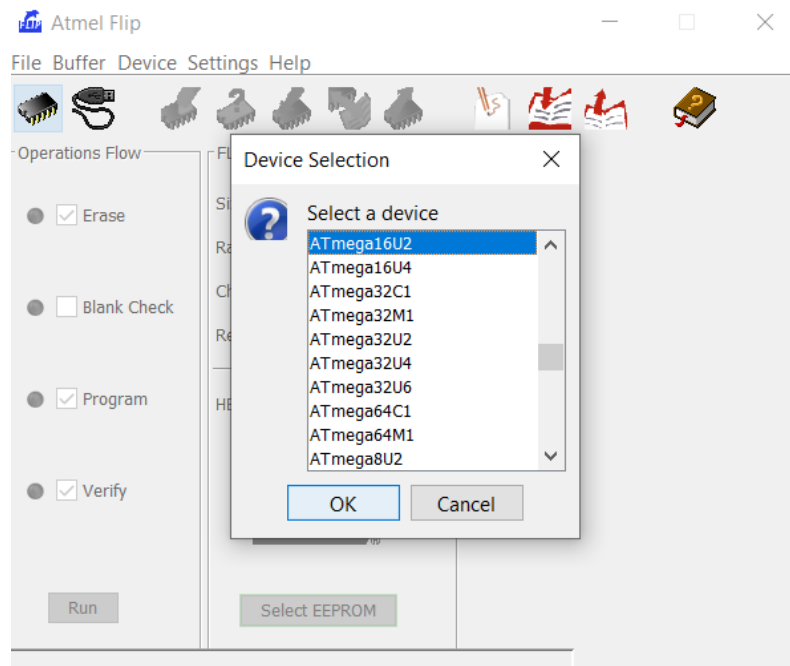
FLIP Atmel Flip

File Buffer Device Settings Help

Operations Flow

Erase

Blank Check

Program

Verify

Run

Fl

Si

Ra

Ch

Re

HE

Select EEPROM

Device Selection

Select a device

ATmega16U2
ATmega16U4
ATmega32C1
ATmega32M1
ATmega32U2
ATmega32U4
ATmega32U6
ATmega64C1
ATmega64M1
ATmega8U2

OK

Cancel